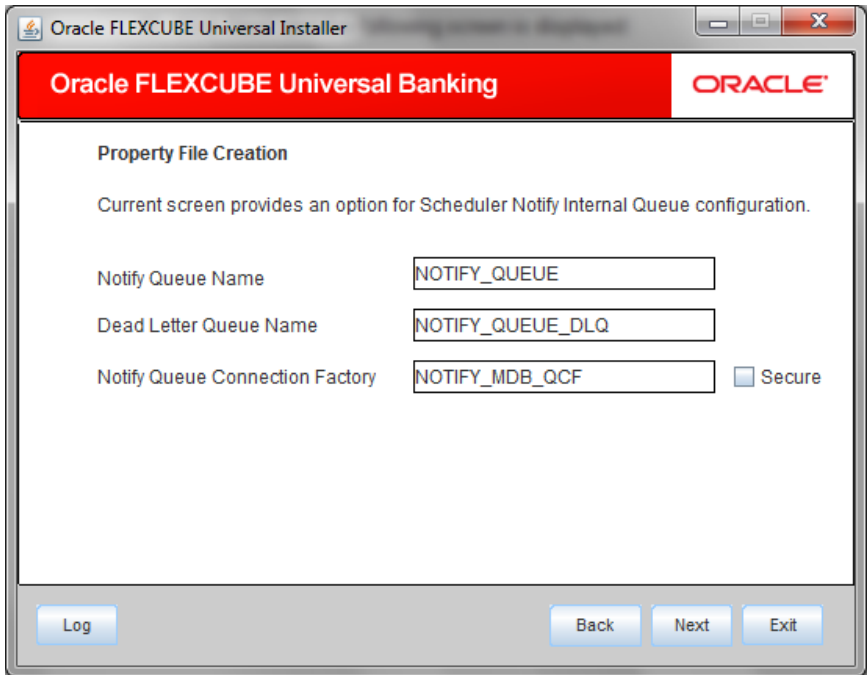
Oracle FLEXCUBE Universal Installer

Oracle FLEXCUBE Universal Banking

ORACLE

Property File Creation

Current screen provides an option for Scheduler Notify Internal Queue configuration.

Notify Queue Name NOTIFY_QUEUE

Dead Letter Queue Name NOTIFY_QUEUE_DLQ

Notify Queue Connection Factory NOTIFY_MDB_QCF

Secure

Log

Back

Next

Exit